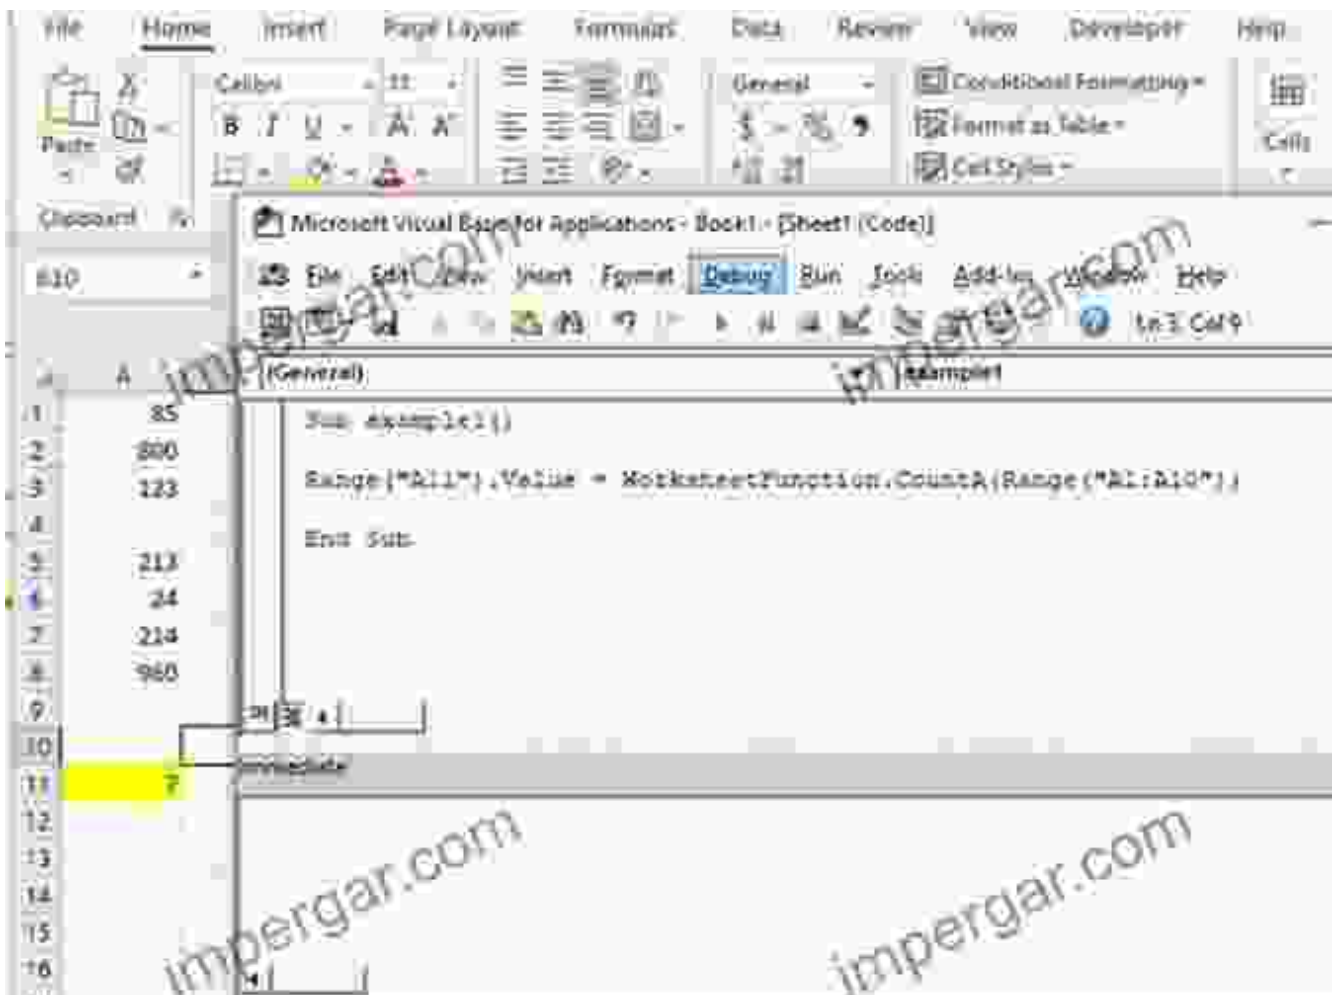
File Home Insert Page Layout Formulas Data Review View Developer Help

Paste

Clipboard

Calibri 11

B I U A A

General

$ % ,

Conditional Formatting

Format as Table

Cell Styles

Cells

B10

Microsoft Visual Basic for Applications - Book1 - [Sheet1 (Code)]

File Edit View Insert Format Debug Run Tools Add-Ins Window Help

Ln 3, Col 9

(General)

example1

Sub example1()

Range("A11").Value = WorksheetFunction.CountA(Range("A1:A10"))

End Sub

Immediate

| | A |
|---|---|
| 1 | 85 |
| 2 | 800 |
| 3 | 123 |
| 4 | |
| 5 | 213 |
| 6 | 24 |
| 7 | 214 |
| 8 | 960 |
| 9 | |
| 10 | |
| 11 | 7 |
| 12 | |
| 13 | |
| 14 | |
| 15 | |
| 16 | |

impergar.com
impergar.com
impergar.com
impergar.com